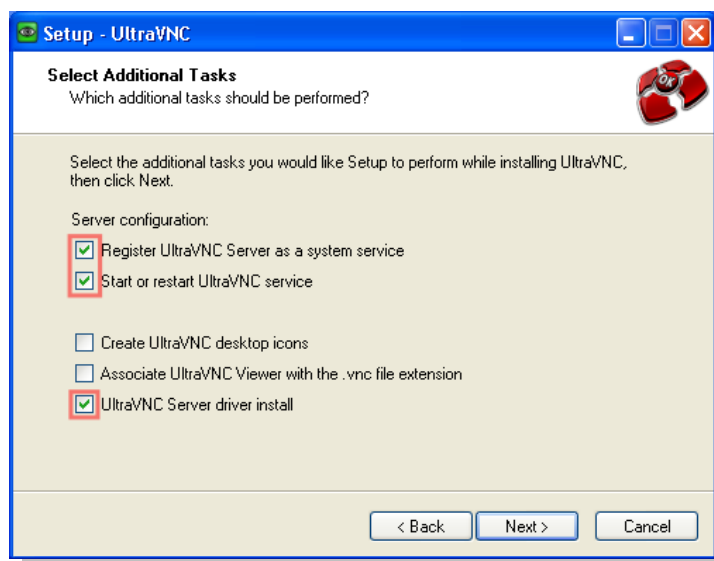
Setup - UltraVNC

Select Additional Tasks
Which additional tasks should be performed?

Select the additional tasks you would like Setup to perform while installing UltraVNC, then click Next.

Server configuration:

Register UltraVNC Server as a system service
Start or restart UltraVNC service

Create UltraVNC desktop icons
Associate UltraVNC Viewer with the .vnc file extension
UltraVNC Server driver install

< Back
Next >
Cancel